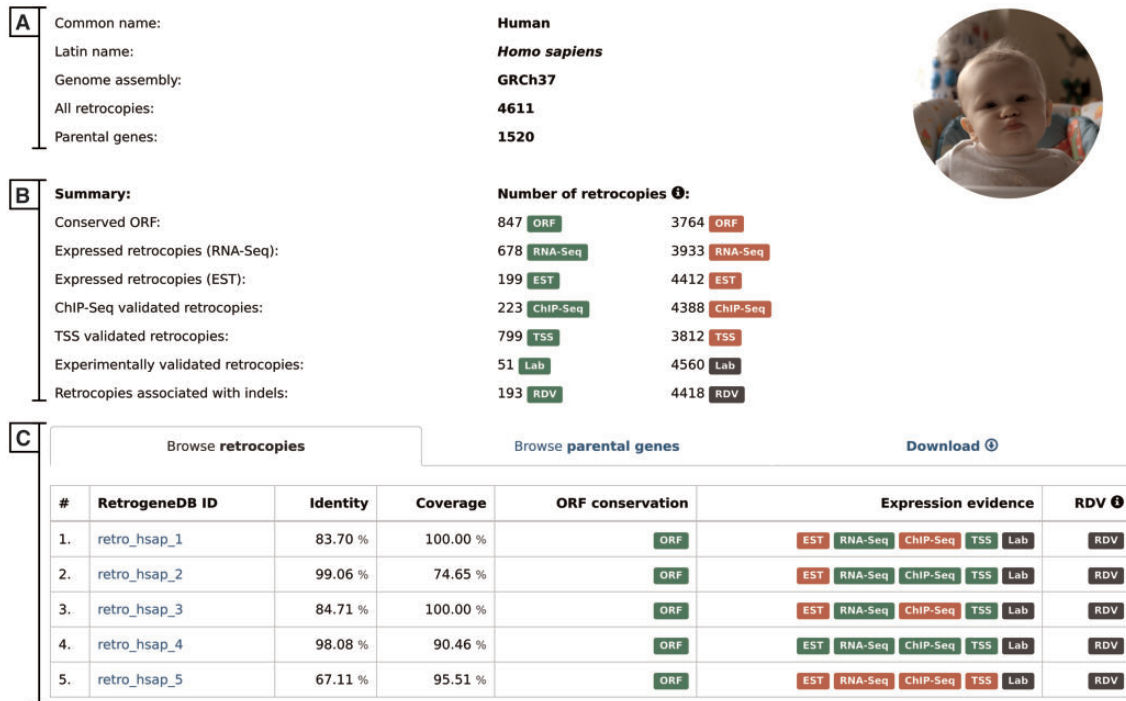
A

| | |
|---|---|
| Common name: | Human |
| Latin name: | *Homo sapiens* |
| Genome assembly: | GRCh37 |
| All retrocopies: | 4611 |
| Parental genes: | 1520 |

B

| Summary: | Number of retrocopies ℹ: | |
|---|---|---|
| Conserved ORF: | 847 ORF | 3764 ORF |
| Expressed retrocopies (RNA-Seq): | 678 RNA-Seq | 3933 RNA-Seq |
| Expressed retrocopies (EST): | 199 EST | 4412 EST |
| ChIP-Seq validated retrocopies: | 223 ChIP-Seq | 4388 ChIP-Seq |
| TSS validated retrocopies: | 799 TSS | 3812 TSS |
| Experimentally validated retrocopies: | 51 Lab | 4560 Lab |
| Retrocopies associated with indels: | 193 RDV | 4418 RDV |

C

Browse **retrocopies** Browse **parental genes** **Download**

| # | RetrogeneDB ID | Identity | Coverage | ORF conservation | Expression evidence | RDV ℹ |
|---|---|---|---|---|---|---|
| 1. | retro_hsap_1 | 83.70 % | 100.00 % | ORF | EST RNA-Seq ChIP-Seq TSS Lab | RDV |
| 2. | retro_hsap_2 | 99.06 % | 74.65 % | ORF | EST RNA-Seq ChIP-Seq TSS Lab | RDV |
| 3. | retro_hsap_3 | 84.71 % | 100.00 % | ORF | EST RNA-Seq ChIP-Seq TSS Lab | RDV |
| 4. | retro_hsap_4 | 98.08 % | 90.46 % | ORF | EST RNA-Seq ChIP-Seq TSS Lab | RDV |
| 5. | retro_hsap_5 | 67.11 % | 95.51 % | ORF | EST RNA-Seq ChIP-Seq TSS Lab | RDV |